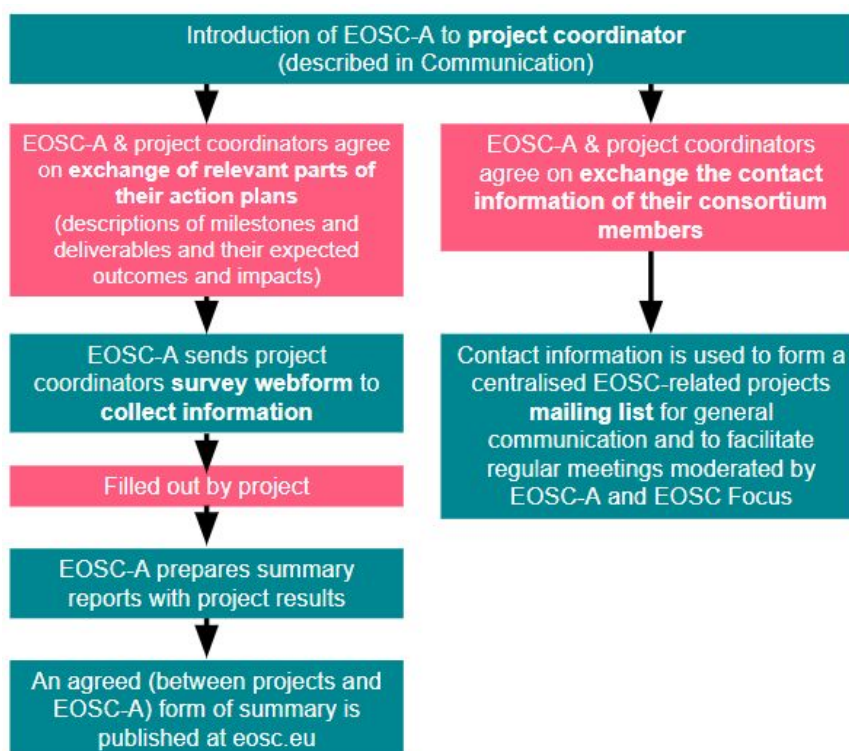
Introduction of EOSC-A to **project coordinator** (described in Communication)

EOSC-A & project coordinators agree on **exchange of relevant parts of their action plans** (descriptions of milestones and deliverables and their expected outcomes and impacts)

EOSC-A sends project coordinators **survey webform** to **collect information**

Filled out by project

EOSC-A prepares summary reports with project results

An agreed (between projects and EOSC-A) form of summary is published at eosc.eu

EOSC-A & project coordinators agree on **exchange the contact information of their consortium members**

Contact information is used to form a centralised EOSC-related projects **mailing list** for general communication and to facilitate regular meetings moderated by EOSC-A and EOSC Focus